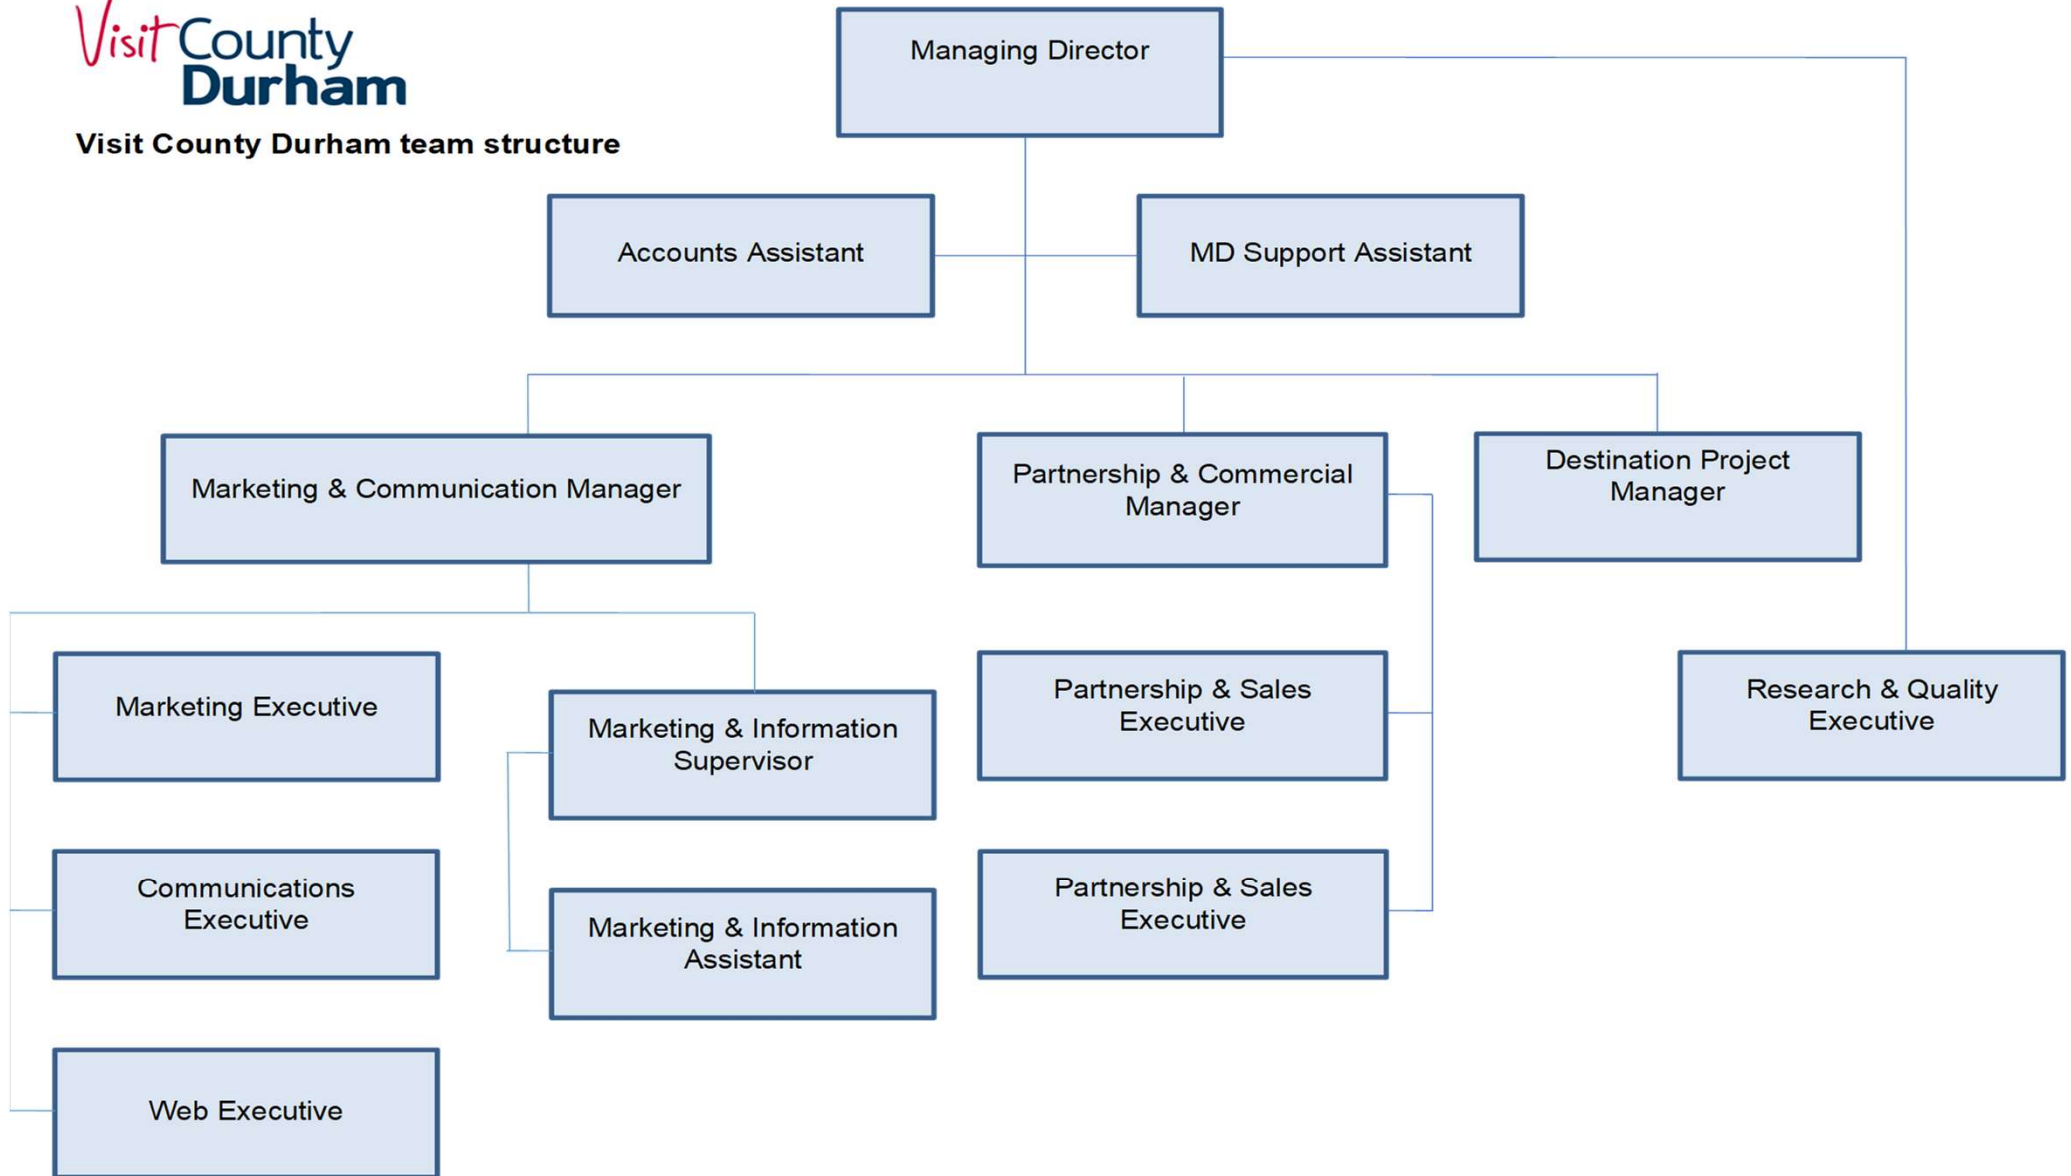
Visit County Durham

Visit County Durham team structure

Managing Director

Accounts Assistant

MD Support Assistant

Marketing & Communication Manager

Partnership & Commercial Manager

Destination Project Manager

Marketing Executive

Marketing & Information Supervisor

Partnership & Sales Executive

Research & Quality Executive

Communications Executive

Marketing & Information Assistant

Partnership & Sales Executive

Web Executive